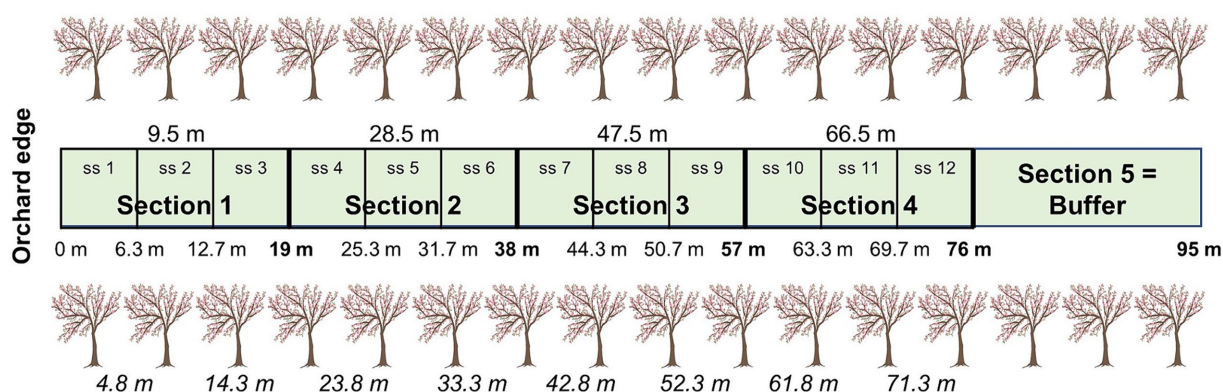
Orchard edge

9.5 m 28.5 m 47.5 m 66.5 m

| ss 1 | ss 2 | ss 3 | ss 4 | ss 5 | ss 6 | ss 7 | ss 8 | ss 9 | ss 10 | ss 11 | ss 12 | Section 5 = Buffer |
|---|---|---|---|---|---|---|---|---|---|---|---|---|
| Section 1 | | | Section 2 | | | Section 3 | | | Section 4 | | | |

0 m 6.3 m 12.7 m **19 m** 25.3 m 31.7 m **38 m** 44.3 m 50.7 m **57 m** 63.3 m 69.7 m **76 m** **95 m**

*4.8 m* *14.3 m* *23.8 m* *33.3 m* *42.8 m* *52.3 m* *61.8 m* *71.3 m*